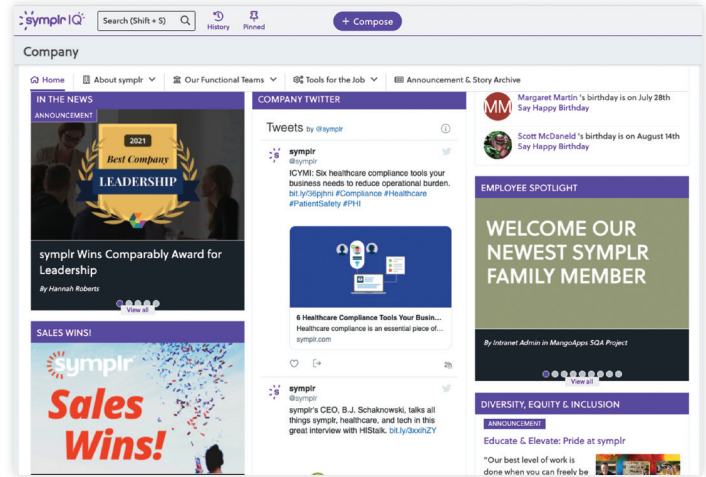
symplr IQ
Search (Shift + S)
History
Pinned
+ Compose

Company

Home
About symplr
Our Functional Teams
Tools for the Job
Announcement & Story Archive

IN THE NEWS
ANNOUNCEMENT
2021
Best Company
LEADERSHIP
symplr Wins Comparably Award for Leadership
By Hannah Roberts
View all

SALES WINS!
symplr
Sales Wins!

COMPANY TWITTER
Tweets by @symplr
symplr
@symplr
ICYMI: Six healthcare compliance tools your business needs to reduce operational burden. bit.ly/36jphni #Compliance #Healthcare #PatientSafety #PHI
6 Healthcare Compliance Tools Your Busin...
Healthcare compliance is an essential piece of...
symplr.com
2h
symplr
@symplr
symplr's CEO, B.J. Schaknowski, talks all things symplr, healthcare, and tech in this great interview with HIStalk. bit.ly/3xxihZY

MM
Margaret Martin 's birthday is on July 28th
Say Happy Birthday
Scott McDaneld 's birthday is on August 14th
Say Happy Birthday

EMPLOYEE SPOTLIGHT
WELCOME OUR NEWEST SYMPLR FAMILY MEMBER
By Intranet Admin in MangoApps SQA Project
View all

DIVERSITY, EQUITY & INCLUSION
ANNOUNCEMENT
Educate & Elevate: Pride at symplr
"Our best level of work is done when you can freely be